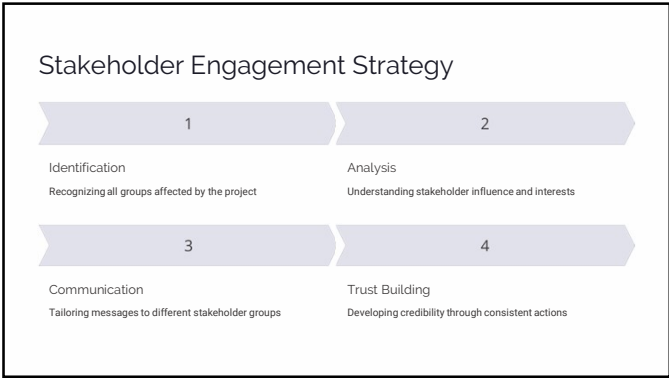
Stakeholder Engagement Strategy

1

Identification

Recognizing all groups affected by the project

2

Analysis

Understanding stakeholder influence and interests

3

Communication

Tailoring messages to different stakeholder groups

4

Trust Building

Developing credibility through consistent actions